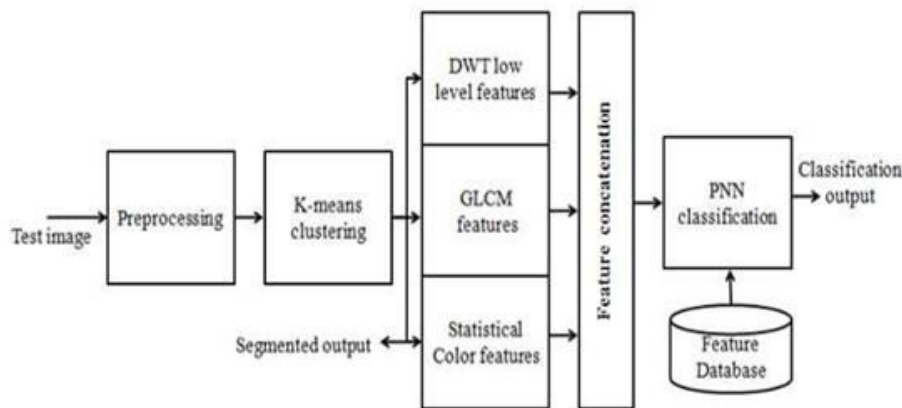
Test image

Preprocessing

K-means clustering

Segmented output

DWT low level features

GLCM features

Statistical Color features

Feature concatenation

PNN classification

Classification output

Feature Database